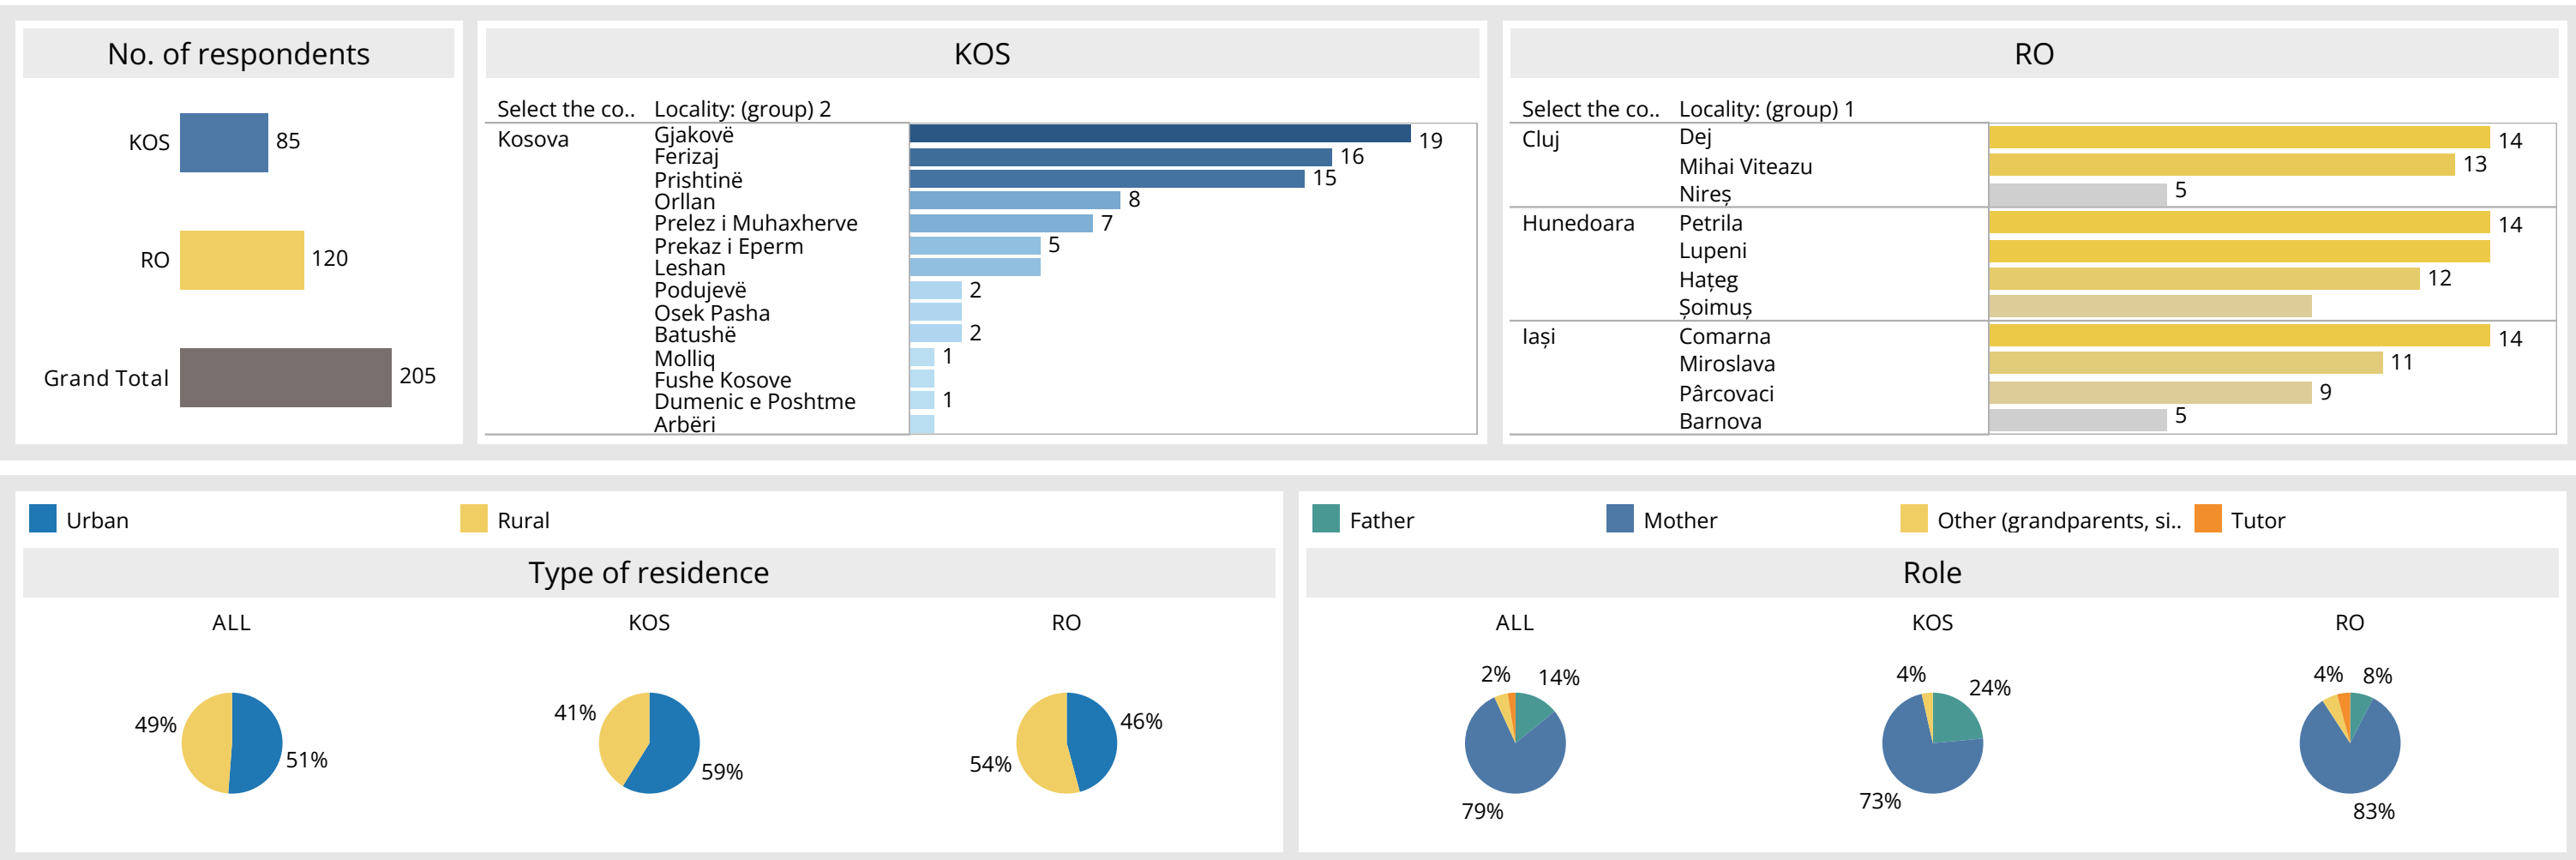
No. of respondents

| | |
|---|---|
| KOS | 85 |
| RO | 120 |
| Grand Total | 205 |

KOS

| Select the co.. | Locality: (group) 2 | |
|---|---|---|
| Kosova | Gjakovë | 19 |
| | Ferizaj | 16 |
| | Prishtinë | 15 |
| | Orllan | 8 |
| | Prelez i Muhaxherve | 7 |
| | Prekaz i Eperm | 5 |
| | Leshan | |
| | Podujevë | 2 |
| | Osek Pasha | |
| | Batushë | 2 |
| | Molliq | 1 |
| | Fushe Kosove | |
| | Dumenic e Poshtme | 1 |
| | Arbëri | |

RO

| Select the co.. | Locality: (group) 1 | |
|---|---|---|
| Cluj | Dej | 14 |
| | Mihai Viteazu | 13 |
| | Nireș | 5 |
| Hunedoara | Petrila | 14 |
| | Lupeni | |
| | Hațeg | 12 |
| | Șoimuș | |
| Iași | Comarna | 14 |
| | Miroslava | 11 |
| | Pârcovaci | 9 |
| | Barnova | 5 |

Urban Rural

Type of residence

ALL
49%
51%

KOS
41%
59%

RO
46%
54%

Father Mother Other (grandparents, si.. Tutor

Role

ALL
2% 14%
79%

KOS
4% 24%
73%

RO
4% 8%
83%